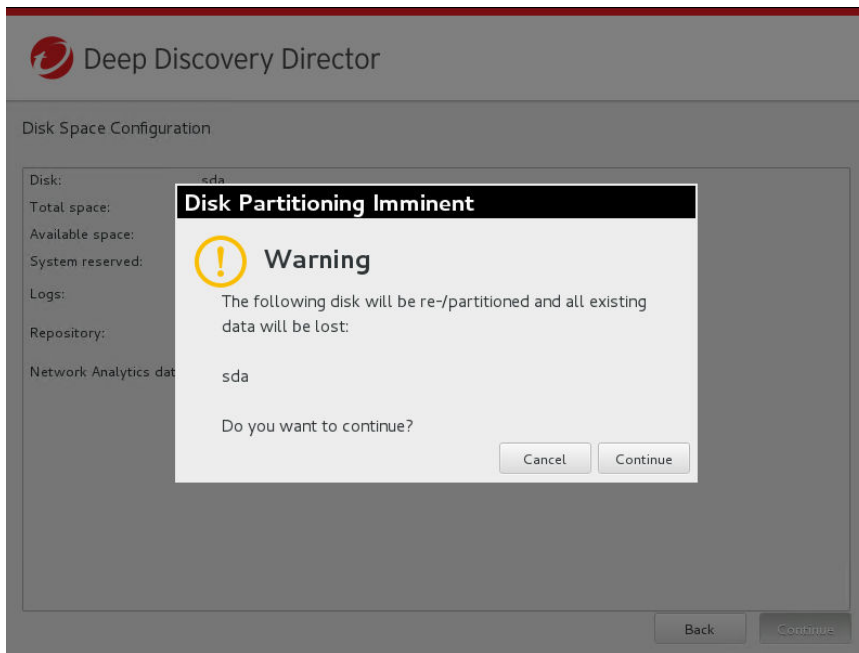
Deep Discovery Director

Disk Space Configuration

Disk: sda
Total space:
Available space:
System reserved:
Logs:
Repository:
Network Analytics dat

Disk Partitioning Imminent

Warning

The following disk will be re-/partitioned and all existing data will be lost:

sda

Do you want to continue?

Cancel Continue

Back Continue